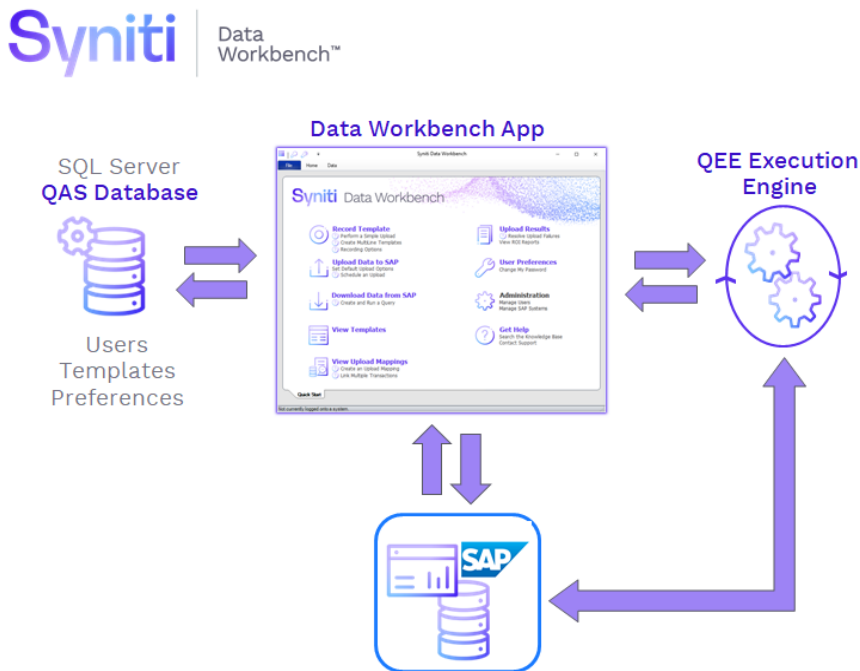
Syniti | Data Workbench™

Data Workbench App

SQL Server
QAS Database

Users
Templates
Preferences

QEE Execution Engine

Syniti Data Workbench

File Home Data

Syniti Data Workbench

Record Template
Perform a Simple Upload
Create MultiLine Templates
Recording Options

Upload Data to SAP
Set Default Upload Options
Schedule an Upload

Download Data from SAP
Create and Run a Query

View Templates

View Upload Mappings
Create an Upload Mapping
Link Multiple Transactions

Upload Results
Resolve Upload Failures
View ROI Reports

User Preferences
Change My Password

Administration
Manage Users
Manage SAP Systems

Get Help
Search the Knowledge Base
Contact Support

Quick Start

Not currently logged onto a system.

SAP